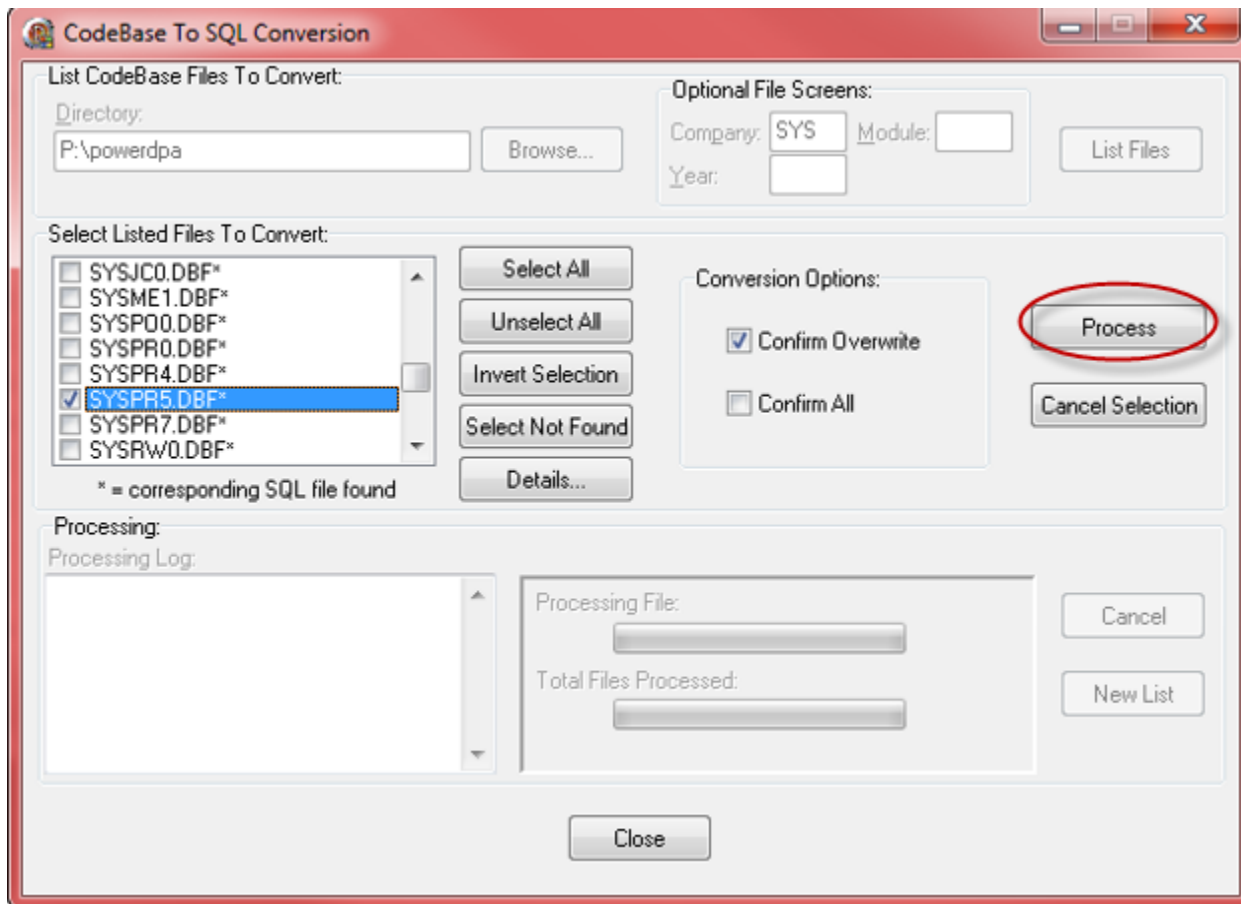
CodeBase To SQL Conversion

List CodeBase Files To Convert:
Directory:
P:\powerdpa
Browse...

Optional File Screens:
Company: SYS
Module:
Year:
List Files

Select Listed Files To Convert:
SYSJC0.DBF*
SYSME1.DBF*
SYSPO0.DBF*
SYSPR0.DBF*
SYSPR4.DBF*
SYSPR5.DBF*
SYSPR7.DBF*
SYSRW0.DBF*
* = corresponding SQL file found

Select All
Unselect All
Invert Selection
Select Not Found
Details...

Conversion Options:
Confirm Overwrite
Confirm All

Process
Cancel Selection

Processing:
Processing Log:
Processing File:
Total Files Processed:
Cancel
New List

Close